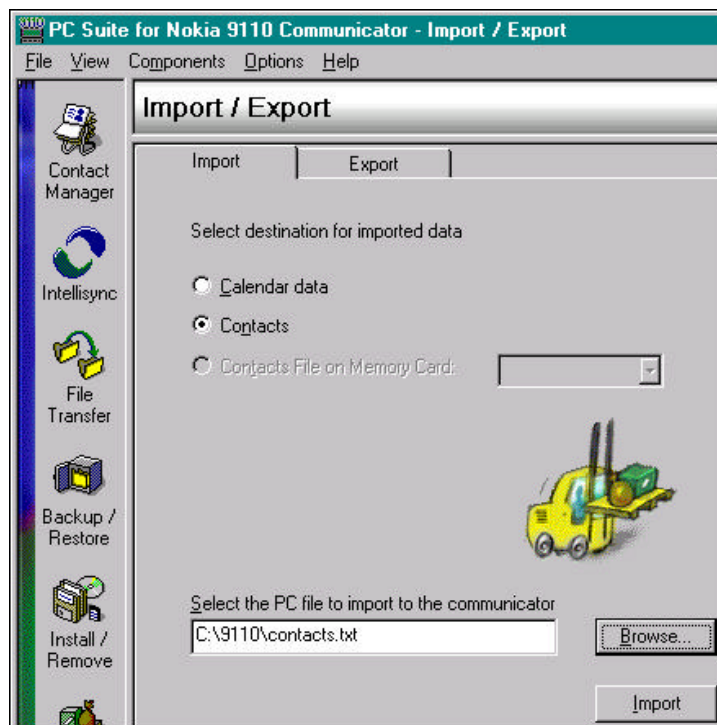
PC Suite for Nokia 9110 Communicator - Import / Export

File View Components Options Help

Contact Manager

Intellisync

File Transfer

Backup / Restore

Install / Remove

Import / Export

Import

Export

Select destination for imported data

Calendar data

Contacts

Contacts File on Memory Card:

Select the PC file to import to the communicator

C:\9110\contacts.txt

Browse...

Import